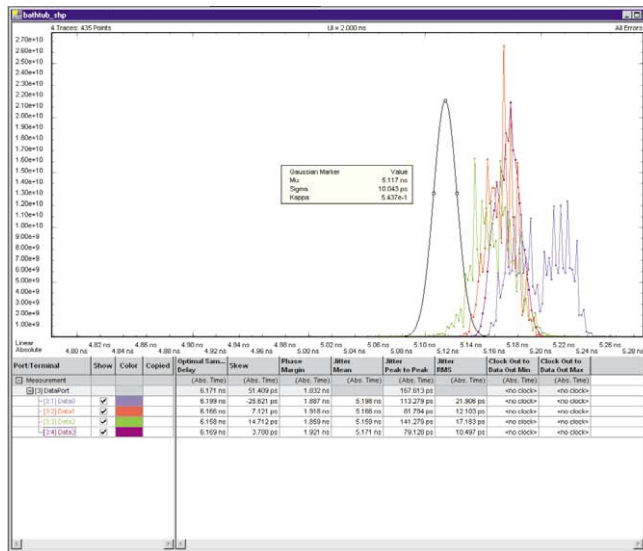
bathtub_shp

4 Traces: 435 Points

UI = 2.000 ns

All Errors

2.70e+10
2.60e+10
2.50e+10
2.40e+10
2.30e+10
2.20e+10
2.10e+10
2.00e+10
1.90e+10
1.80e+10
1.70e+10
1.60e+10
1.50e+10
1.40e+10
1.30e+10
1.20e+10
1.10e+10
1.00e+10
9.00e+9
8.00e+9
7.00e+9
6.00e+9
5.00e+9
4.00e+9
3.00e+9
2.00e+9
1.00e+9

| Gaussian Marker | Value |
|---|---|
| Mu | 5.117 ns |
| Sigma | 10.043 ps |
| Kappa | 5.437e-1 |

Linear 4.82 ns 4.86 ns 4.90 ns 4.94 ns 4.98 ns 5.02 ns 5.06 ns 5.10 ns 5.14 ns 5.18 ns 5.22 ns 5.26 ns

Absolute 4.80 ns 4.84 ns 4.88 ns 4.92 ns 4.96 ns 5.00 ns 5.04 ns 5.08 ns 5.12 ns 5.16 ns 5.20 ns 5.24 ns 5.28 ns

| Port/Terminal | Show | Color | Copied | Optimal Sam... Delay | Skew | Phase Margin | Jitter Mean | Jitter Peak to Peak | Jitter RMS | Clock Out to Data Out Min | Clock Out to Data Out Max |
|---|---|---|---|---|---|---|---|---|---|---|---|
| Measurement | | | | (Abs. Time) | (Abs. Time) | (Abs. Time) | (Abs. Time) | (Abs. Time) | (Abs. Time) | (Abs. Time) | (Abs. Time) |
| [3] DataPort | | | | 6.171 ns | 51.409 ps | 1.832 ns | | 167.613 ps | | <no clock> | <no clock> |
| [3:1] Data0 | ✔ | | | 6.199 ns | -29.621 ps | 1.887 ns | 5.198 ns | 113.279 ps | 21.906 ps | <no clock> | <no clock> |
| [3:2] Data1 | ✔ | | | 6.166 ns | 7.121 ps | 1.918 ns | 5.166 ns | 81.794 ps | 12.103 ps | <no clock> | <no clock> |
| [3:3] Data2 | ✔ | | | 6.158 ns | 14.712 ps | 1.859 ns | 5.159 ns | 141.279 ps | 17.183 ps | <no clock> | <no clock> |
| [3:4] Data3 | ✔ | | | 6.169 ns | 3.700 ps | 1.921 ns | 5.171 ns | 79.120 ps | 10.497 ps | <no clock> | <no clock> |